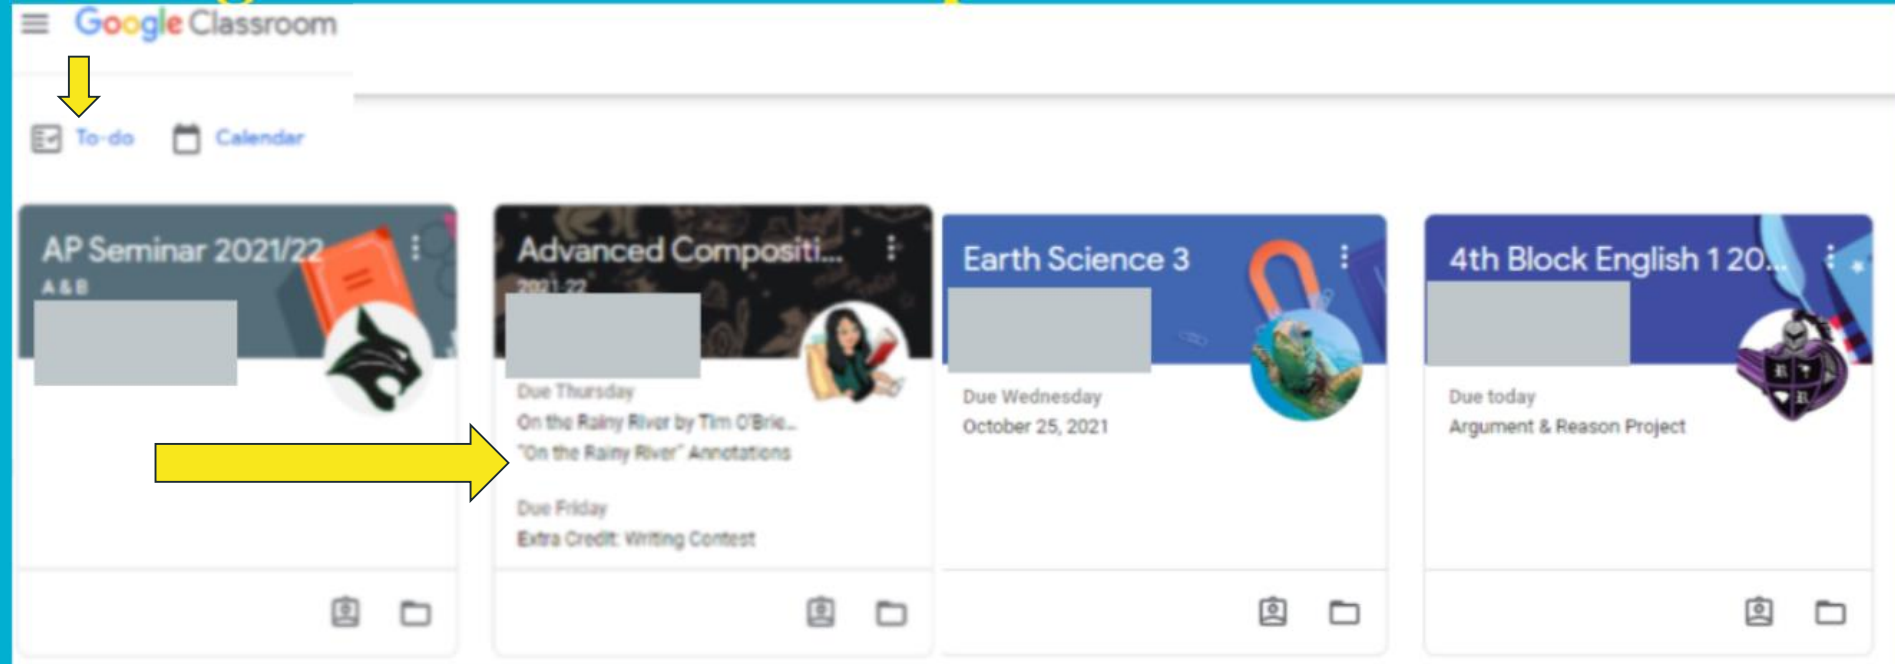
Google Classroom

To-do

Calendar

AP Seminar 2021/22

A & B

Advanced Compositi...

2021-22

Due Thursday

On the Rainy River by Tim O'Brie...

"On the Rainy River" Annotations

Due Friday

Extra Credit: Writing Contest

Earth Science 3

Due Wednesday

October 25, 2021

4th Block English 1 20...

Due today

Argument & Reason Project